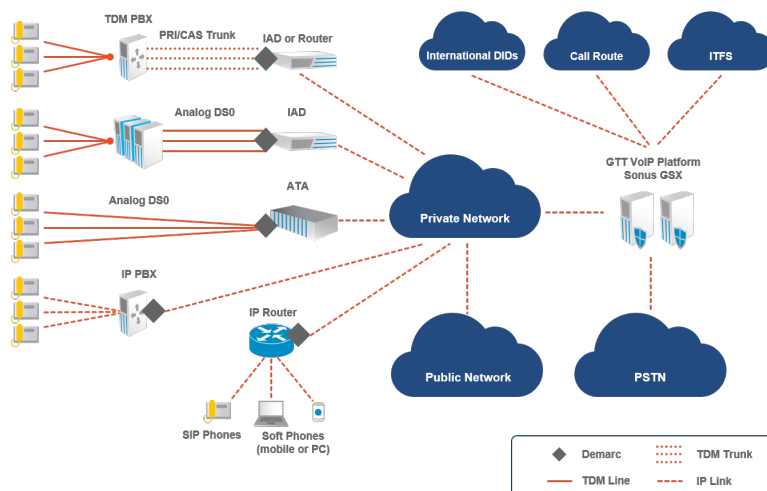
TDM PBX

PRI/CAS Trunk

IAD or Router

International DIDs

Call Route

ITFS

Analog DS0

IAD

GTT VoIP Platform
Sonus GSX

Analog DS0

ATA

Private Network

IP PBX

IP Router

Public Network

PSTN

SIP Phones

Soft Phones
(mobile or PC)

Demarc

TDM Trunk

TDM Line

IP Link